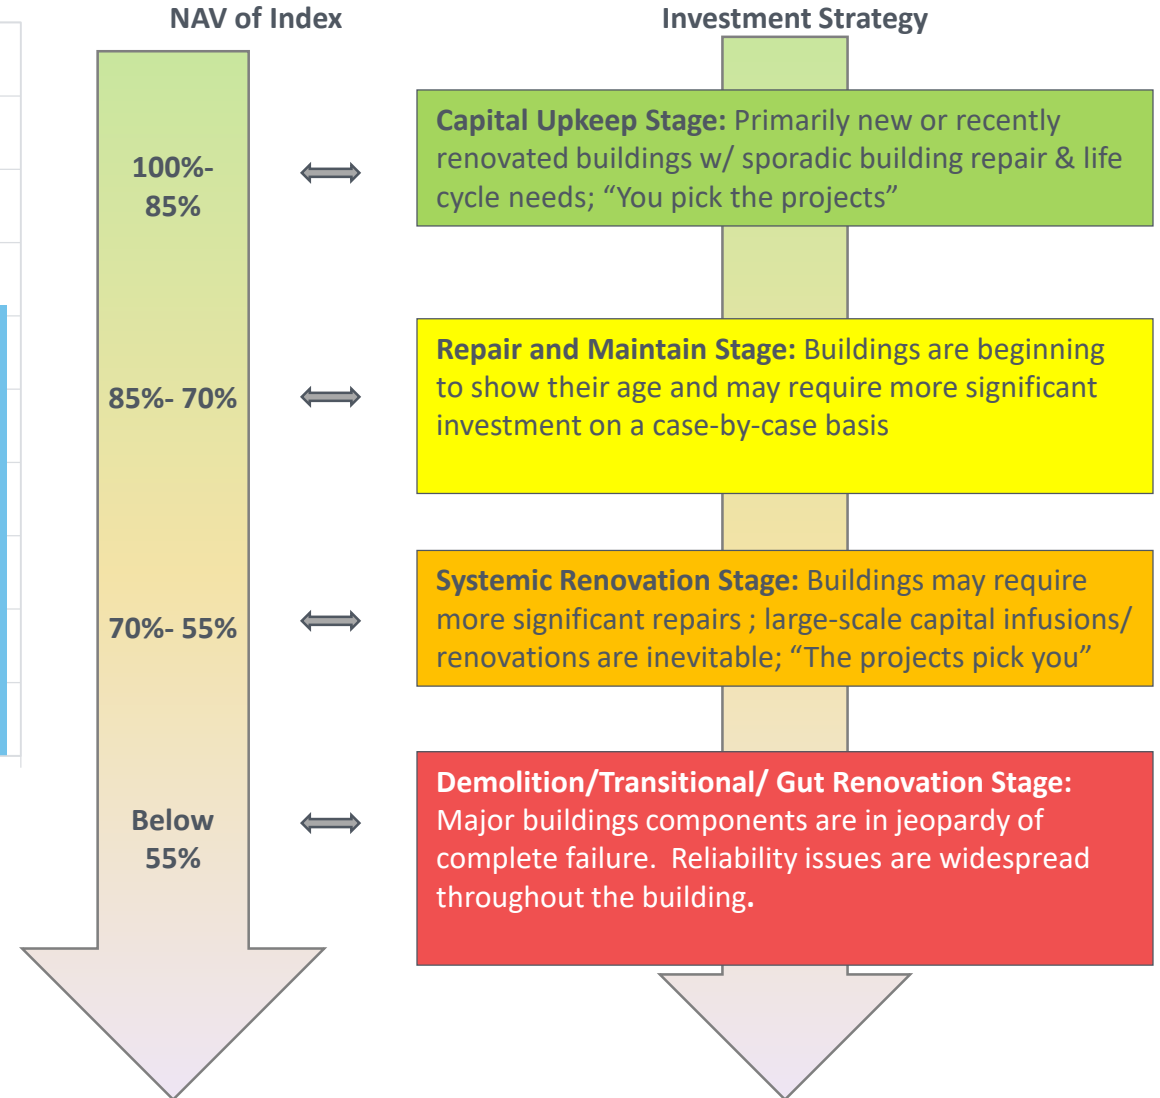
NAV of Index

Investment Strategy

100%- 85%

Capital Upkeep Stage: Primarily new or recently renovated buildings w/ sporadic building repair & life cycle needs; “You pick the projects”

85%- 70%

Repair and Maintain Stage: Buildings are beginning to show their age and may require more significant investment on a case-by-case basis

70%- 55%

Systemic Renovation Stage: Buildings may require more significant repairs ; large-scale capital infusions/ renovations are inevitable; “The projects pick you”

Below 55%

Demolition/Transitional/ Gut Renovation Stage: Major buildings components are in jeopardy of complete failure. Reliability issues are widespread throughout the building.